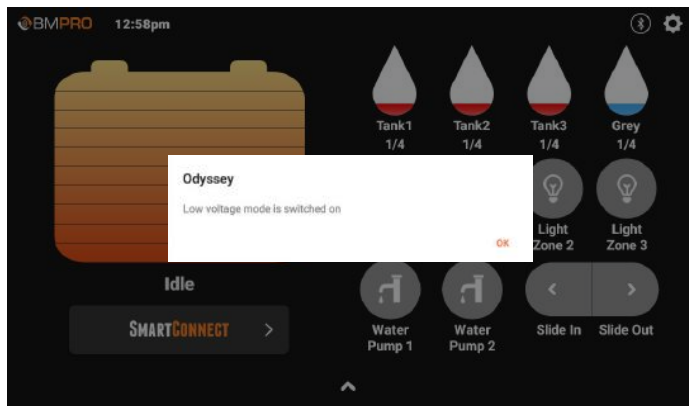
BMPRO 12:58pm

Tank1
1/4

Tank2
1/4

Tank3
1/4

Grey
1/4

Odyssey

Low voltage mode is switched on

OK

Light Zone 2

Light Zone 3

Idle

SMARTCONNECT >

Water Pump 1

Water Pump 2

<

>

Slide In

Slide Out

^